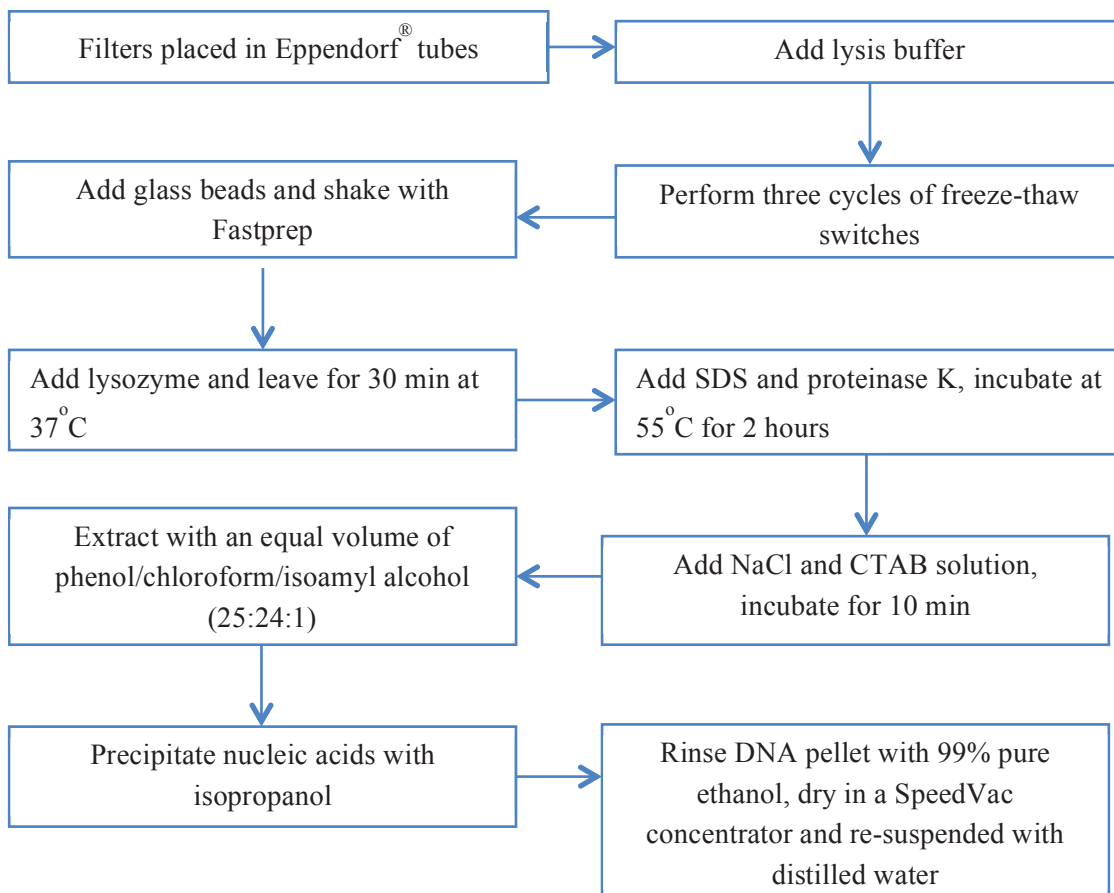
Filters placed in Eppendorf® tubes

Add lysis buffer

Perform three cycles of freeze-thaw switches

Add glass beads and shake with Fastprep

Add lysozyme and leave for 30 min at 37$^{o}$C

Add SDS and proteinase K, incubate at 55$^{o}$C for 2 hours

Add NaCl and CTAB solution, incubate for 10 min

Extract with an equal volume of phenol/chloroform/isoamyl alcohol (25:24:1)

Precipitate nucleic acids with isopropanol

Rinse DNA pellet with 99% pure ethanol, dry in a SpeedVac concentrator and re-suspended with distilled water